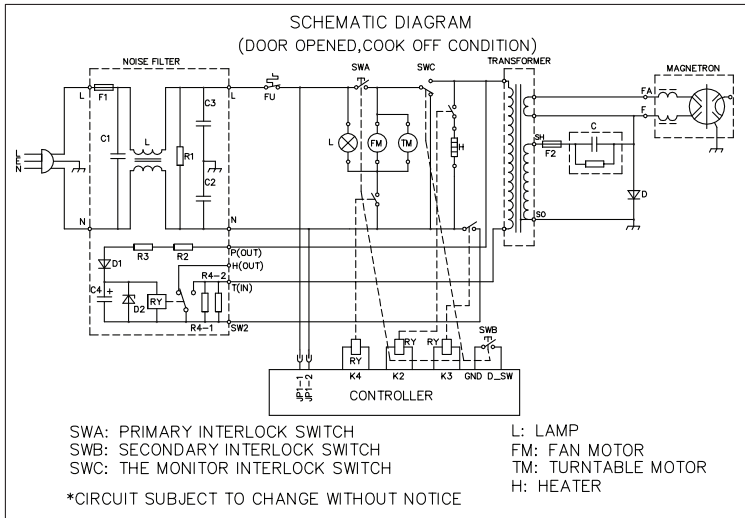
SCHEMATIC DIAGRAM
(DOOR OPENED,COOK OFF CONDITION)

NOISE FILTER
L
F1
C1
L
R1
C3
C2
L
N
N
FU
SWA
SWC
TRANSFORMER
MAGNETRON
FA
F
SH
F2
C
D
SO
L
FM
TM
H
L
E
N
D1
R3
R2
P(OUT)
H(OUT)
R4-2
T(IN)
C4
+
RY
D2
R4-1
SW2
RY
RY
RY
SWB
JP1-1
JP1-2
K4
K2
K3
GND
D_SW
CONTROLLER

SWA: PRIMARY INTERLOCK SWITCH
SWB: SECONDARY INTERLOCK SWITCH
SWC: THE MONITOR INTERLOCK SWITCH

*CIRCUIT SUBJECT TO CHANGE WITHOUT NOTICE

L: LAMP
FM: FAN MOTOR
TM: TURNTABLE MOTOR
H: HEATER